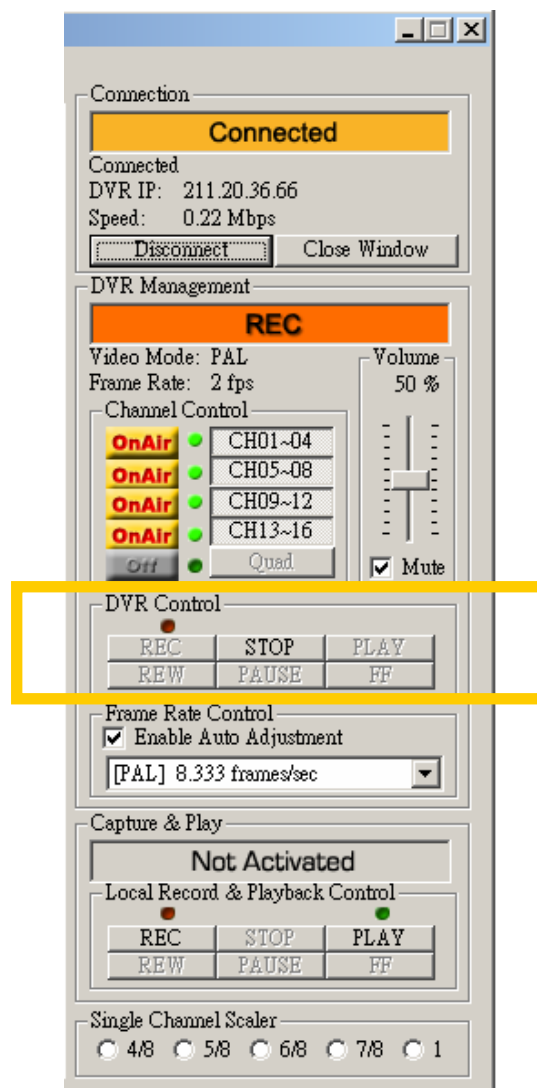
Connection
Connected
Connected
DVR IP: 211.20.36.66
Speed: 0.22 Mbps
Disconnect
Close Window

DVR Management
REC
Video Mode: PAL
Frame Rate: 2 fps
Volume
50 %
Channel Control
OnAir CH01~04
OnAir CH05~08
OnAir CH09~12
OnAir CH13~16
Off Quad
Mute

DVR Control
REC STOP PLAY
REW PAUSE FF

Frame Rate Control
Enable Auto Adjustment
[PAL] 8.333 frames/sec

Capture & Play
Not Activated
Local Record & Playback Control
REC STOP PLAY
REW PAUSE FF

Single Channel Scaler
4/8 5/8 6/8 7/8 1